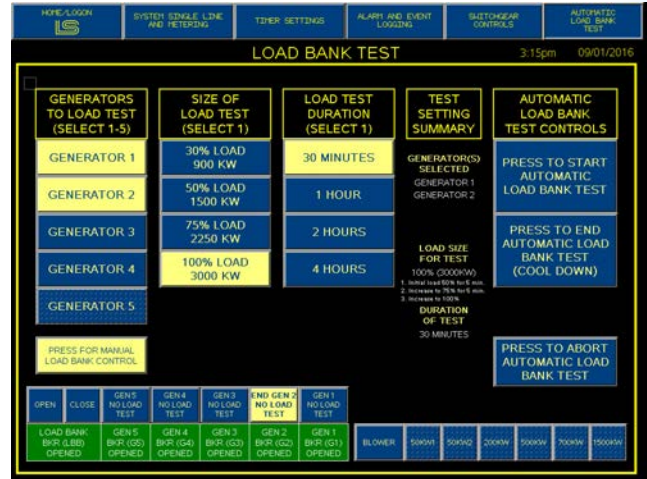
HOME/LOGON
LS

SYSTEM SINGLE LINE AND METERING

TIMER SETTINGS

ALARM AND EVENT LOGGING

SWITCHGEAR CONTROLS

AUTOMATIC LOAD BANK TEST

LOAD BANK TEST

3:15pm 09/01/2016

GENERATORS TO LOAD TEST (SELECT 1-5)

GENERATOR 1

GENERATOR 2

GENERATOR 3

GENERATOR 4

GENERATOR 5

SIZE OF LOAD TEST (SELECT 1)

30% LOAD 900 KW

50% LOAD 1500 KW

75% LOAD 2250 KW

100% LOAD 3000 KW

LOAD TEST DURATION (SELECT 1)

30 MINUTES

1 HOUR

2 HOURS

4 HOURS

TEST SETTING SUMMARY

GENERATOR(S) SELECTED
GENERATOR 1
GENERATOR 2

LOAD SIZE FOR TEST
100% (3000KW)
1. Initial load 50% for 5 min.
2. Increase to 75% for 5 min.
3. Increase to 100%

DURATION OF TEST
30 MINUTES

AUTOMATIC LOAD BANK TEST CONTROLS

PRESS TO START AUTOMATIC LOAD BANK TEST

PRESS TO END AUTOMATIC LOAD BANK TEST (COOL DOWN)

PRESS TO ABORT AUTOMATIC LOAD BANK TEST

PRESS FOR MANUAL LOAD BANK CONTROL

OPEN

CLOSE

GEN 5 NO LOAD TEST

GEN 4 NO LOAD TEST

GEN 3 NO LOAD TEST

END GEN 2 NO LOAD TEST

GEN 1 NO LOAD TEST

LOAD BANK BKR (LBB) OPENED

GEN 5 BKR (G5) OPENED

GEN 4 BKR (G4) OPENED

GEN 3 BKR (G3) OPENED

GEN 2 BKR (G2) OPENED

GEN 1 BKR (G1) OPENED

BLOWER

50KW

50KW2

200KW

500KW

700KW

1500KW